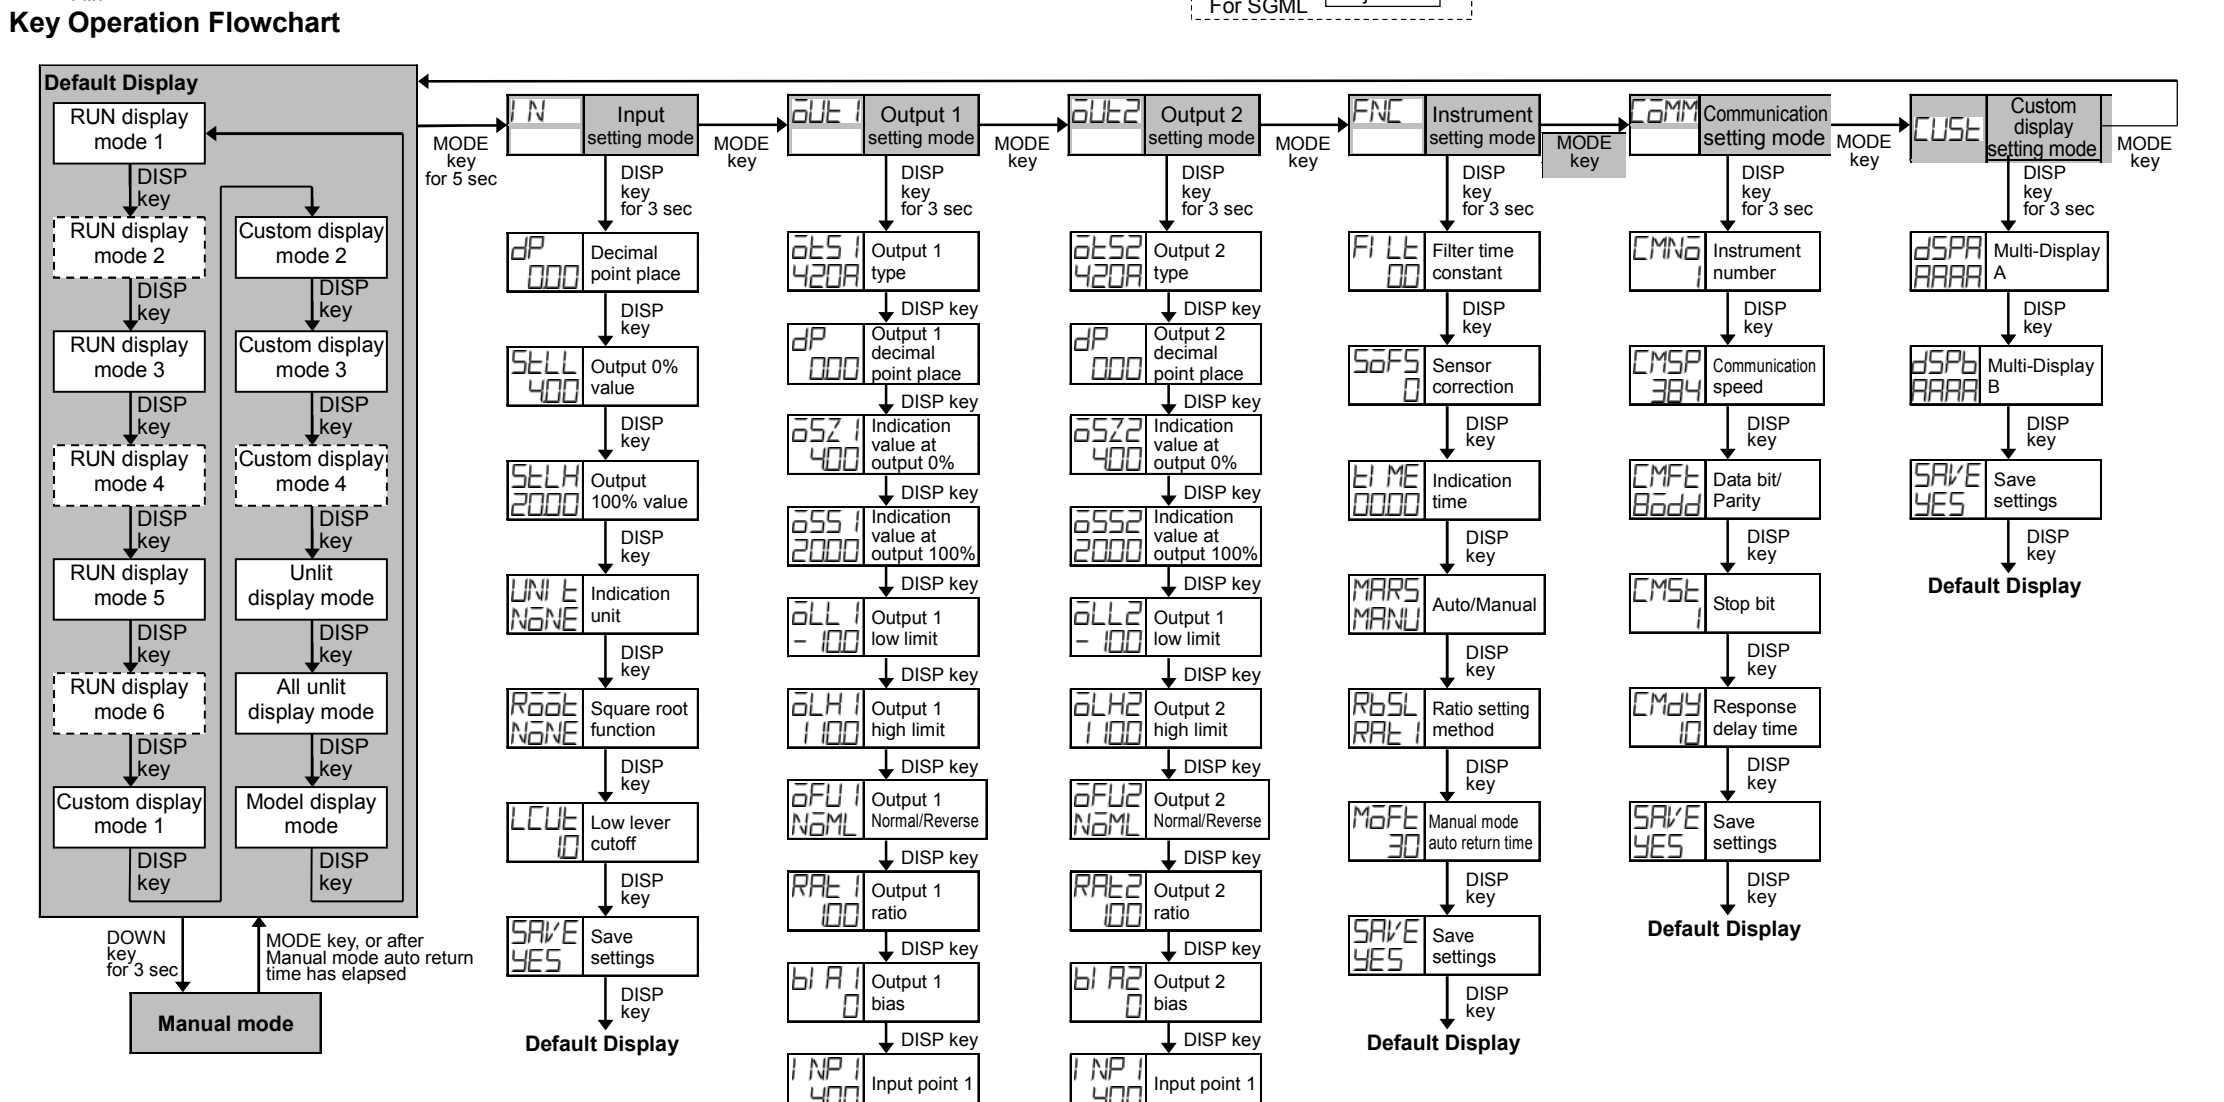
Key Operation Flowchart

For SGML

Default Display

RUN display mode 1
DISP key
RUN display mode 2
DISP key
RUN display mode 3
DISP key
RUN display mode 4
DISP key
RUN display mode 5
DISP key
RUN display mode 6
DISP key
Custom display mode 1
DISP key

Custom display mode 2
DISP key
Custom display mode 3
DISP key
Custom display mode 4
DISP key
Unlit display mode
DISP key
All unlit display mode
DISP key
Model display mode
DISP key

DOWN key for 3 sec
MODE key, or after Manual mode auto return time has elapsed
Manual mode

MODE key for 5 sec

IN
Input setting mode
DISP key for 3 sec
dP 000 Decimal point place
DISP key
StLL 400 Output 0% value
DISP key
StLH 2000 Output 100% value
DISP key
UNIt NoNE Indication unit
DISP key
Root NoNE Square root function
DISP key
LCUt 10 Low lever cutoff
DISP key
SAVE YES Save settings
DISP key
Default Display

MODE key

oUt1
Output 1 setting mode
DISP key for 3 sec
otS1 420A Output 1 type
DISP key
dP 000 Output 1 decimal point place
DISP key
oSZ1 400 Indication value at output 0%
DISP key
oSS1 2000 Indication value at output 100%
DISP key
oLL1 - 100 Output 1 low limit
DISP key
oLH1 1100 Output 1 high limit
DISP key
oFU1 NoML Output 1 Normal/Reverse
DISP key
RAt1 100 Output 1 ratio
DISP key
bIA1 0 Output 1 bias
DISP key
INP1 400 Input point 1

MODE key

oUt2
Output 2 setting mode
DISP key for 3 sec
otS2 420A Output 2 type
DISP key
dP 000 Output 2 decimal point place
DISP key
oSZ2 400 Indication value at output 0%
DISP key
oSS2 2000 Indication value at output 100%
DISP key
oLL2 - 100 Output 1 low limit
DISP key
oLH2 1100 Output 2 high limit
DISP key
oFU2 NoML Output 2 Normal/Reverse
DISP key
RAt2 100 Output 2 ratio
DISP key
bIA2 0 Output 2 bias
DISP key
INP1 400 Input point 1

MODE key

FNC
Instrument setting mode
DISP key for 3 sec
FILt 00 Filter time constant
DISP key
SoFS 0 Sensor correction
DISP key
tIME 0000 Indication time
DISP key
MARS MANU Auto/Manual
DISP key
RbSL RAt1 Ratio setting method
DISP key
MoFt 30 Manual mode auto return time
DISP key
SAVE YES Save settings
DISP key
Default Display

MODE key

CoMM
Communication setting mode
DISP key for 3 sec
CMNo 1 Instrument number
DISP key
CMSP 384 Communication speed
DISP key
CMFt 8odd Data bit/ Parity
DISP key
CMSt 1 Stop bit
DISP key
CMdY 10 Response delay time
DISP key
SAVE YES Save settings
DISP key
Default Display

MODE key

CUSt
Custom display setting mode
DISP key for 3 sec
dSPA AAAA Multi-Display A
DISP key
dSPb AAAA Multi-Display B
DISP key
SAVE YES Save settings
DISP key
Default Display

MODE key